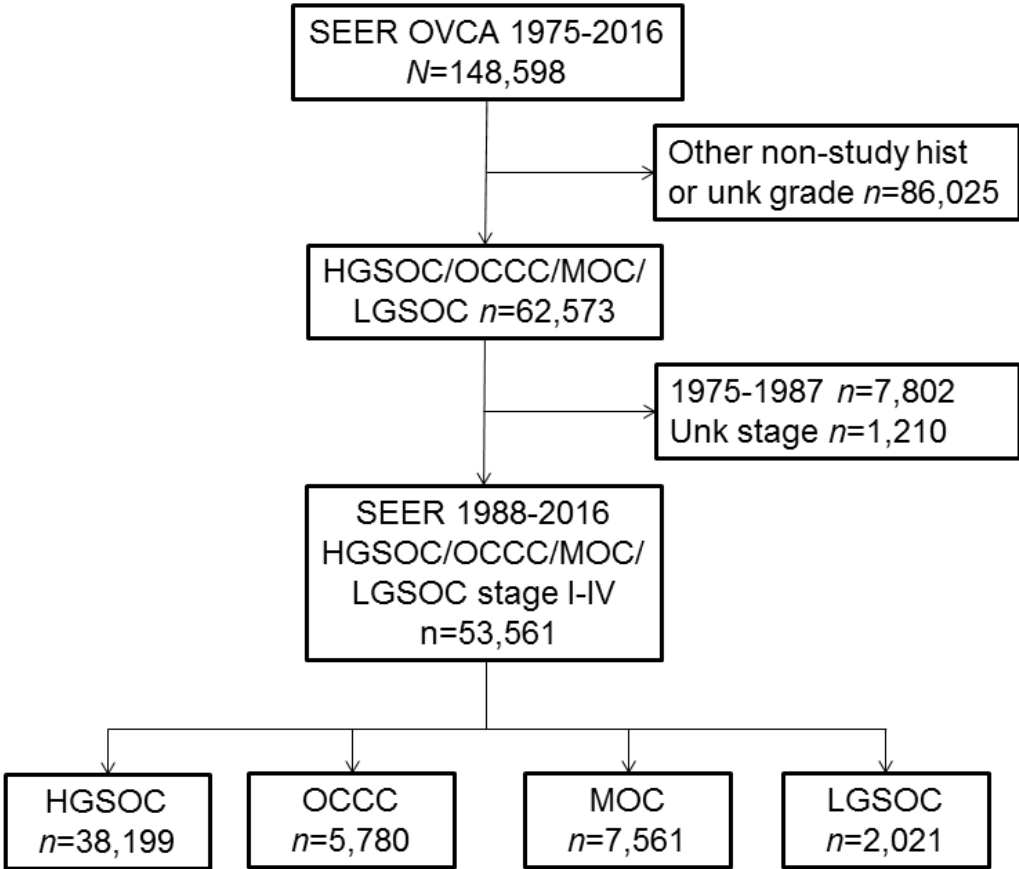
SEER OVCA 1975-2016
$N$=148,598

Other non-study hist or unk grade $n$=86,025

HGSOC/OCCC/MOC/ LGSOC $n$=62,573

1975-1987 $n$=7,802
Unk stage $n$=1,210

SEER 1988-2016
HGSOC/OCCC/MOC/
LGSOC stage I-IV
n=53,561

HGSOC
$n$=38,199

OCCC
$n$=5,780

MOC
$n$=7,561

LGSOC
$n$=2,021